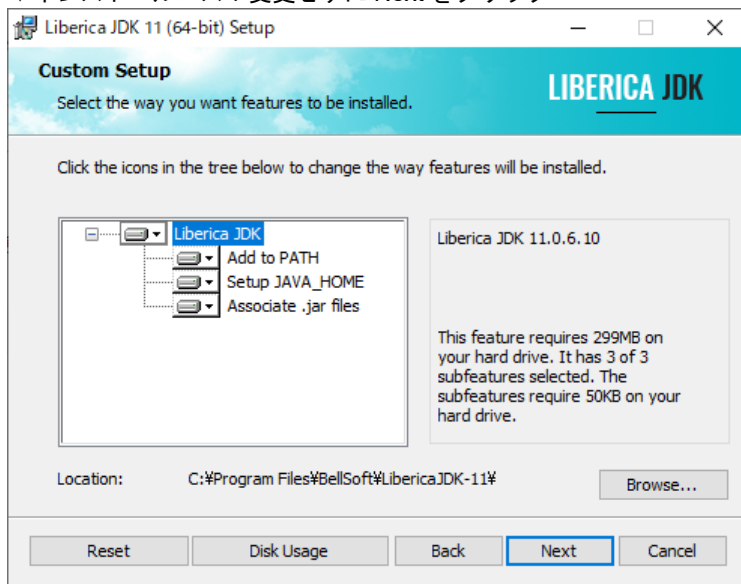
Liberica JDK 11 (64-bit) Setup

Custom Setup

Select the way you want features to be installed.

LIBERICA JDK

Click the icons in the tree below to change the way features will be installed.

Liberica JDK
Add to PATH
Setup JAVA_HOME
Associate .jar files

Liberica JDK 11.0.6.10

This feature requires 299MB on your hard drive. It has 3 of 3 subfeatures selected. The subfeatures require 50KB on your hard drive.

Location: C:¥Program Files¥BellSoft¥LibericaJDK-11¥

Browse...

Reset
Disk Usage
Back
Next
Cancel